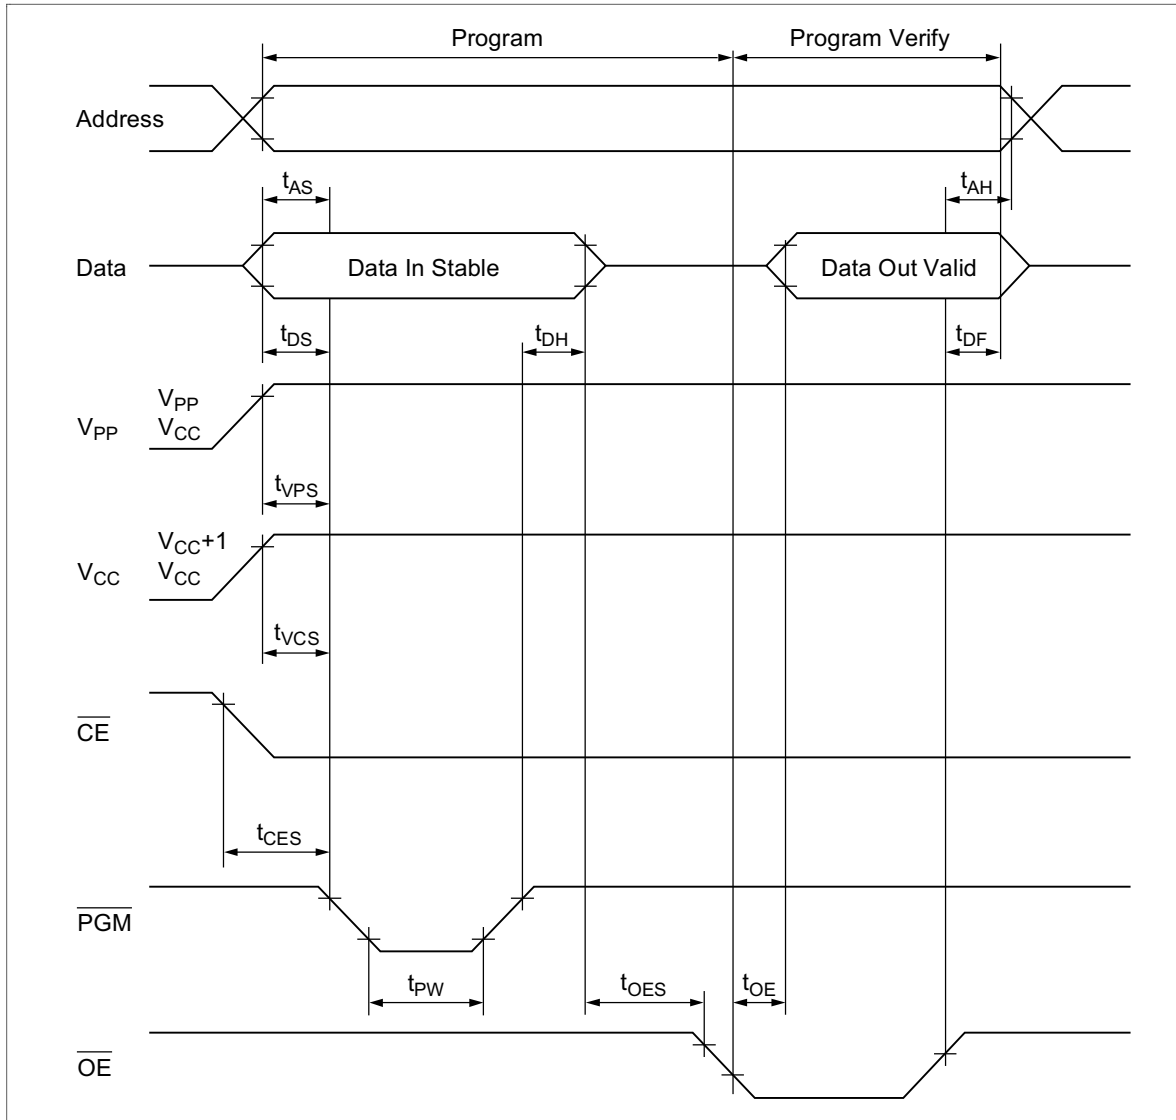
Program

Program Verify

Address

$t_{AS}$

$t_{AH}$

Data

Data In Stable

Data Out Valid

$t_{DS}$

$t_{DH}$

$t_{DF}$

$V_{PP}$

$V_{PP}$

$V_{CC}$

$t_{VPS}$

$V_{CC}$

$V_{CC}+1$

$V_{CC}$

$t_{VCS}$

$\overline{CE}$

$t_{CES}$

$\overline{PGM}$

$t_{PW}$

$t_{OES}$

$t_{OE}$

$\overline{OE}$